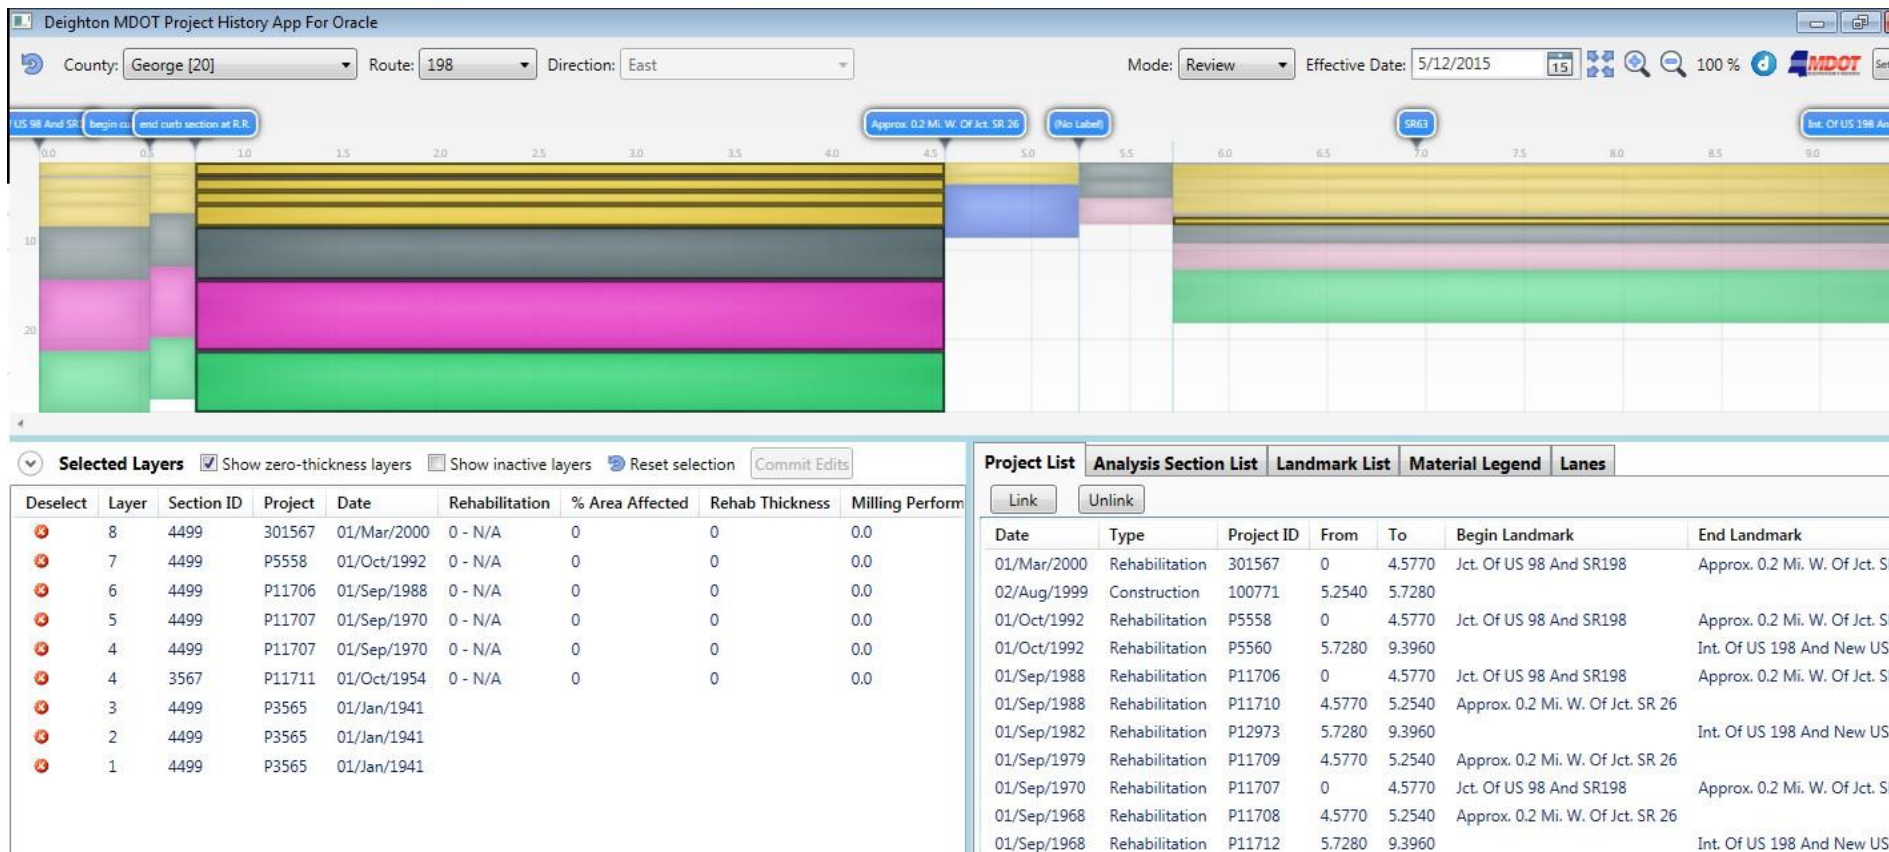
Deighton MDOT Project History App For Oracle

County: George [20] Route: 198 Direction: East Mode: Review Effective Date: 5/12/2015 15 100 % MDOT

US 98 And SR begin cu end curb section at R.R. Approx. 0.2 Mi. W. Of Jct. SR 26 (No Label) SR63 Int. Of US 198 An

0.0 0.5 1.0 1.5 2.0 2.5 3.0 3.5 4.0 4.5 5.0 5.5 6.0 6.5 7.0 7.5 8.0 8.5 9.0

10
20

Selected Layers Show zero-thickness layers Show inactive layers Reset selection Commit Edits

| Deselect | Layer | Section ID | Project | Date | Rehabilitation | % Area Affected | Rehab Thickness | Milling Perform |
|---|---|---|---|---|---|---|---|---|
| | 8 | 4499 | 301567 | 01/Mar/2000 | 0 - N/A | 0 | 0 | 0.0 |
| | 7 | 4499 | P5558 | 01/Oct/1992 | 0 - N/A | 0 | 0 | 0.0 |
| | 6 | 4499 | P11706 | 01/Sep/1988 | 0 - N/A | 0 | 0 | 0.0 |
| | 5 | 4499 | P11707 | 01/Sep/1970 | 0 - N/A | 0 | 0 | 0.0 |
| | 4 | 4499 | P11707 | 01/Sep/1970 | 0 - N/A | 0 | 0 | 0.0 |
| | 4 | 3567 | P11711 | 01/Oct/1954 | 0 - N/A | 0 | 0 | 0.0 |
| | 3 | 4499 | P3565 | 01/Jan/1941 | | | | |
| | 2 | 4499 | P3565 | 01/Jan/1941 | | | | |
| | 1 | 4499 | P3565 | 01/Jan/1941 | | | | |

Project List Analysis Section List Landmark List Material Legend Lanes

Link Unlink

| Date | Type | Project ID | From | To | Begin Landmark | End Landmark |
|---|---|---|---|---|---|---|
| 01/Mar/2000 | Rehabilitation | 301567 | 0 | 4.5770 | Jct. Of US 98 And SR198 | Approx. 0.2 Mi. W. Of Jct. S |
| 02/Aug/1999 | Construction | 100771 | 5.2540 | 5.7280 | | |
| 01/Oct/1992 | Rehabilitation | P5558 | 0 | 4.5770 | Jct. Of US 98 And SR198 | Approx. 0.2 Mi. W. Of Jct. S |
| 01/Oct/1992 | Rehabilitation | P5560 | 5.7280 | 9.3960 | | Int. Of US 198 And New US |
| 01/Sep/1988 | Rehabilitation | P11706 | 0 | 4.5770 | Jct. Of US 98 And SR198 | Approx. 0.2 Mi. W. Of Jct. S |
| 01/Sep/1988 | Rehabilitation | P11710 | 4.5770 | 5.2540 | Approx. 0.2 Mi. W. Of Jct. SR 26 | |
| 01/Sep/1982 | Rehabilitation | P12973 | 5.7280 | 9.3960 | | Int. Of US 198 And New US |
| 01/Sep/1979 | Rehabilitation | P11709 | 4.5770 | 5.2540 | Approx. 0.2 Mi. W. Of Jct. SR 26 | |
| 01/Sep/1970 | Rehabilitation | P11707 | 0 | 4.5770 | Jct. Of US 98 And SR198 | Approx. 0.2 Mi. W. Of Jct. S |
| 01/Sep/1968 | Rehabilitation | P11708 | 4.5770 | 5.2540 | Approx. 0.2 Mi. W. Of Jct. SR 26 | |
| 01/Sep/1968 | Rehabilitation | P11712 | 5.7280 | 9.3960 | | Int. Of US 198 And New US |